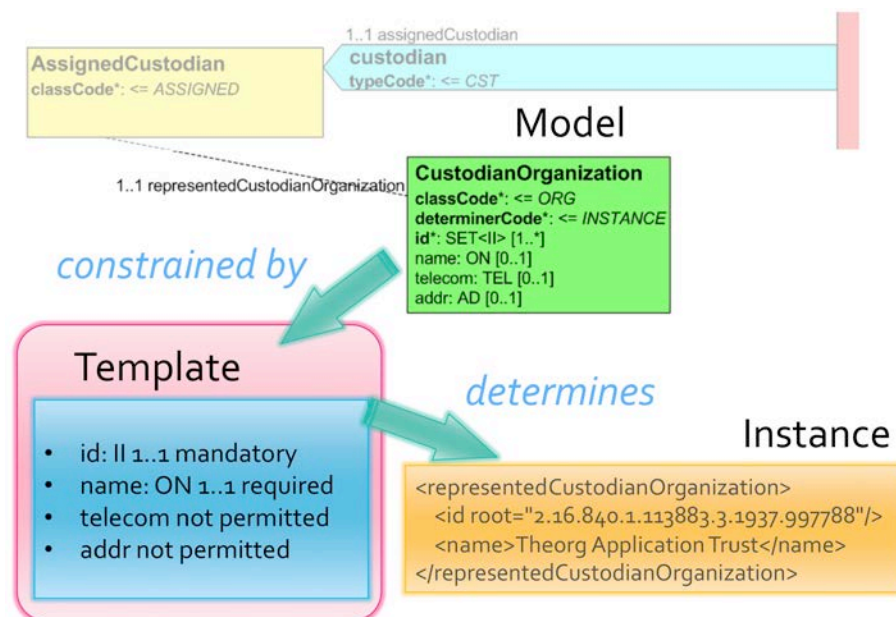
1..1 assignedCustodian

AssignedCustodian
classCode*: <= ASSIGNED

custodian
typeCode*: <= CST

Model

1..1 representedCustodianOrganization

CustodianOrganization
classCode*: <= ORG
determinerCode*: <= INSTANCE
id*: SET<II> [1..*]
name: ON [0..1]
telecom: TEL [0..1]
addr: AD [0..1]

constrained by

Template

determines

- id: II 1..1 mandatory
- name: ON 1..1 required
- telecom not permitted
- addr not permitted

Instance

<representedCustodianOrganization>
<id root="2.16.840.1.113883.3.1937.997788"/>
<name>Theorg Application Trust</name>
</representedCustodianOrganization>